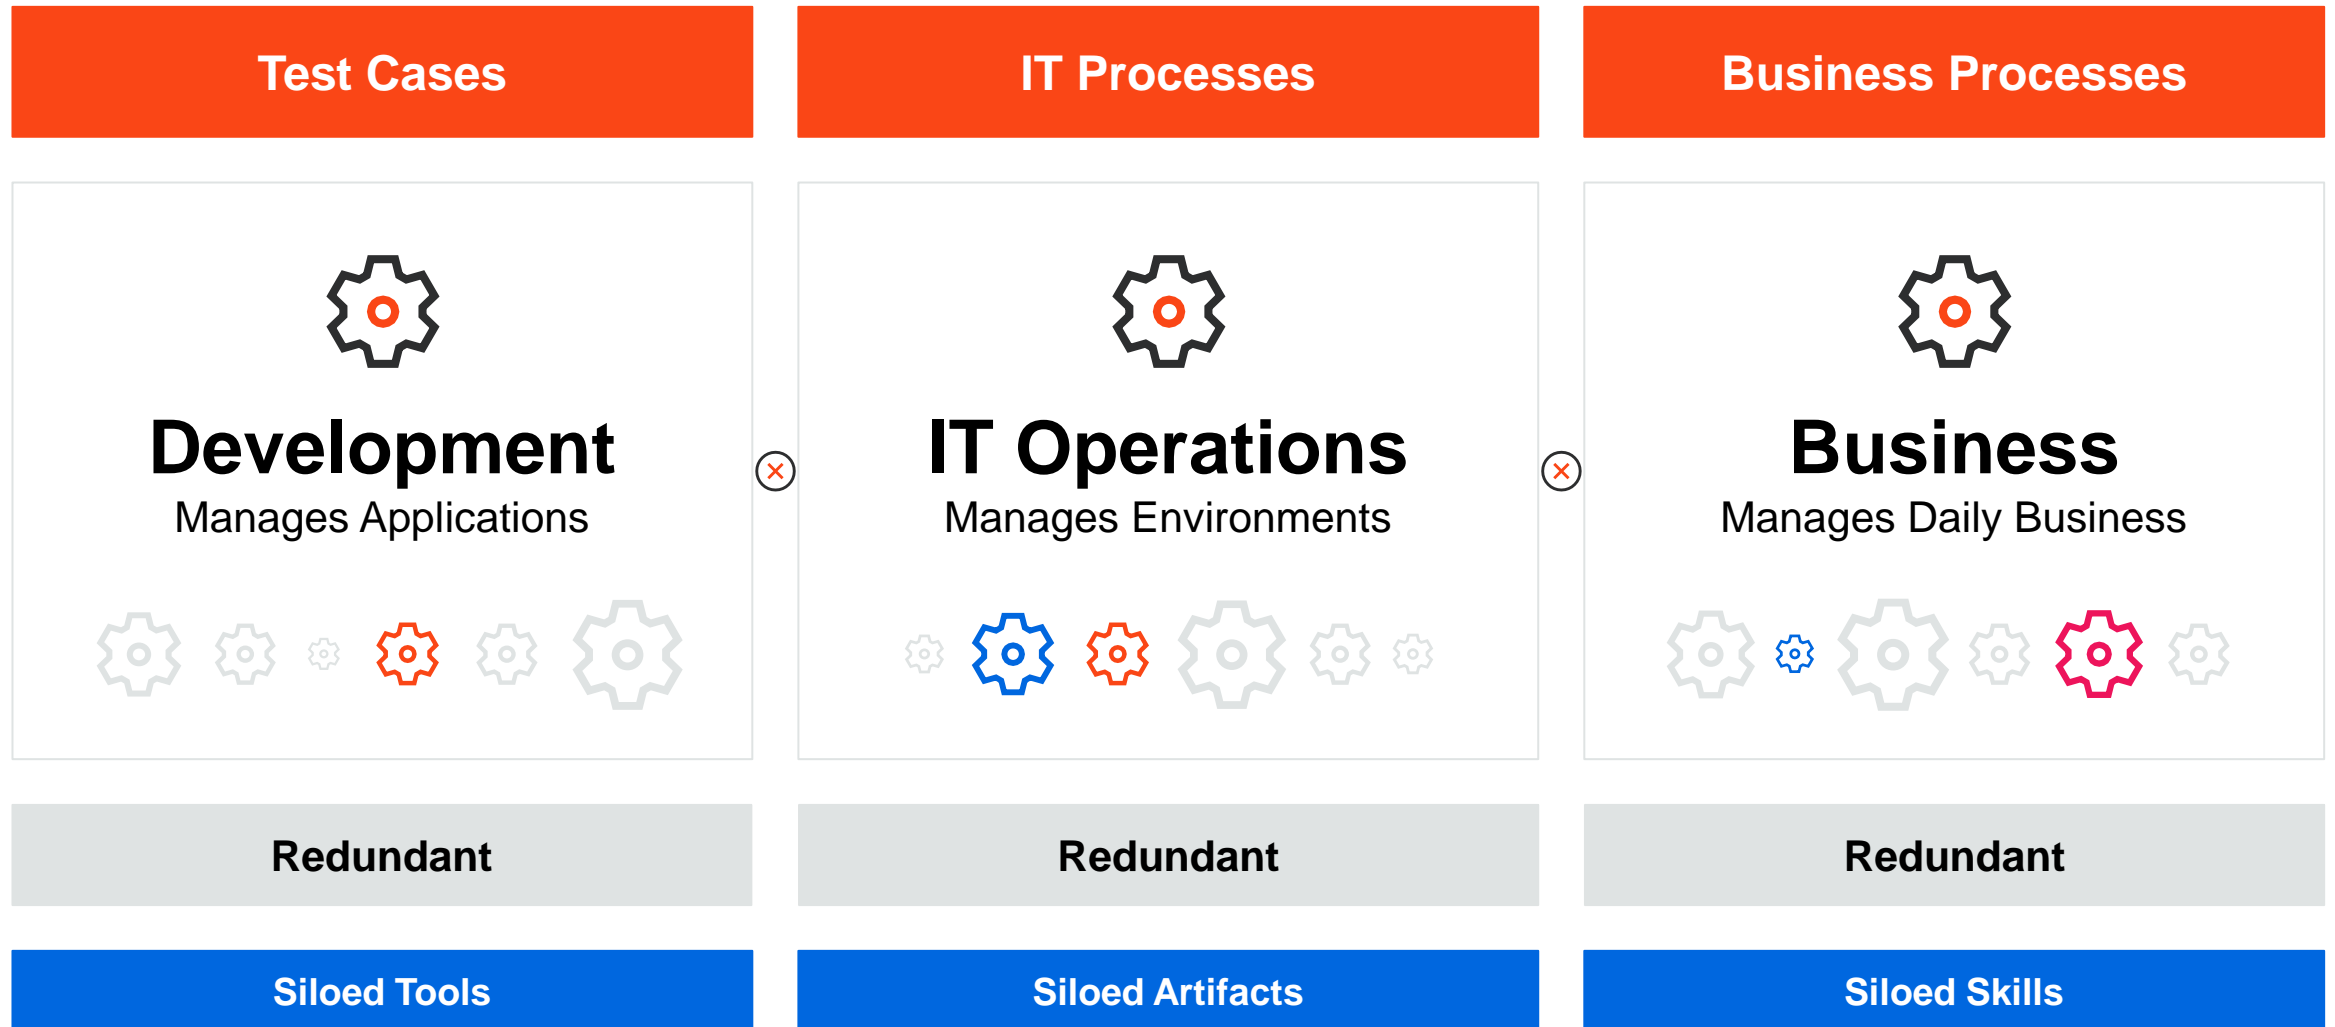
Test Cases

IT Processes

Business Processes

Development
Manages Applications

IT Operations
Manages Environments

Business
Manages Daily Business

Redundant

Redundant

Redundant

Siloed Tools

Siloed Artifacts

Siloed Skills